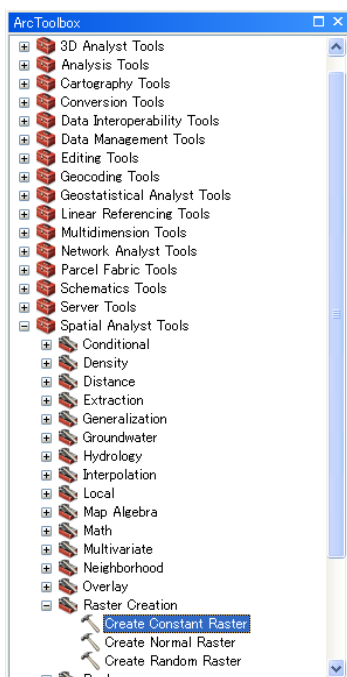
ArcToolbox

3D Analyst Tools
Analysis Tools
Cartography Tools
Conversion Tools
Data Interoperability Tools
Data Management Tools
Editing Tools
Geocoding Tools
Geostatistical Analyst Tools
Linear Referencing Tools
Multidimension Tools
Network Analyst Tools
Parcel Fabric Tools
Schematics Tools
Server Tools
Spatial Analyst Tools
Conditional
Density
Distance
Extraction
Generalization
Groundwater
Hydrology
Interpolation
Local
Map Algebra
Math
Multivariate
Neighborhood
Overlay
Raster Creation
Create Constant Raster
Create Normal Raster
Create Random Raster
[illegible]